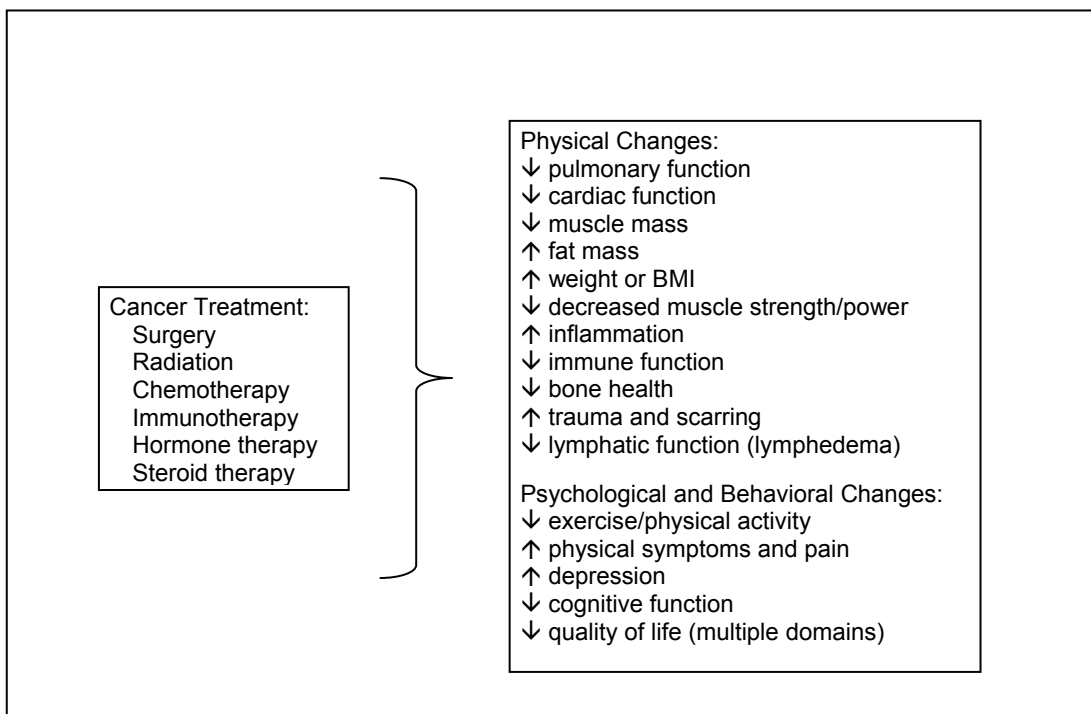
Cancer Treatment:
Surgery
Radiation
Chemotherapy
Immunotherapy
Hormone therapy
Steroid therapy

Physical Changes:
↓ pulmonary function
↓ cardiac function
↓ muscle mass
↑ fat mass
↑ weight or BMI
↓ decreased muscle strength/power
↑ inflammation
↓ immune function
↓ bone health
↑ trauma and scarring
↓ lymphatic function (lymphedema)

Psychological and Behavioral Changes:
↓ exercise/physical activity
↑ physical symptoms and pain
↑ depression
↓ cognitive function
↓ quality of life (multiple domains)